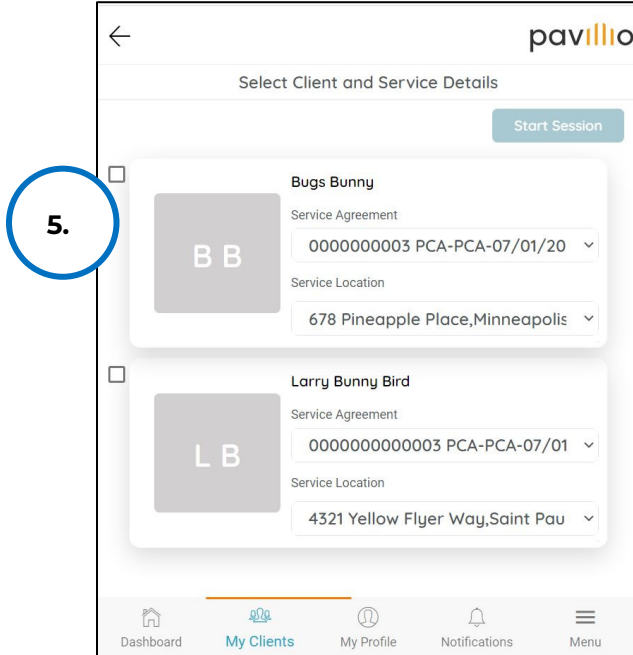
5.

pavillio

Select Client and Service Details

Start Session

B B

Bugs Bunny

Service Agreement

0000000003 PCA-PCA-07/01/20

Service Location

678 Pineapple Place,Minneapolis

L B

Larry Bunny Bird

Service Agreement

0000000000003 PCA-PCA-07/01

Service Location

4321 Yellow Flyer Way,Saint Pau

Dashboard My Clients My Profile Notifications Menu